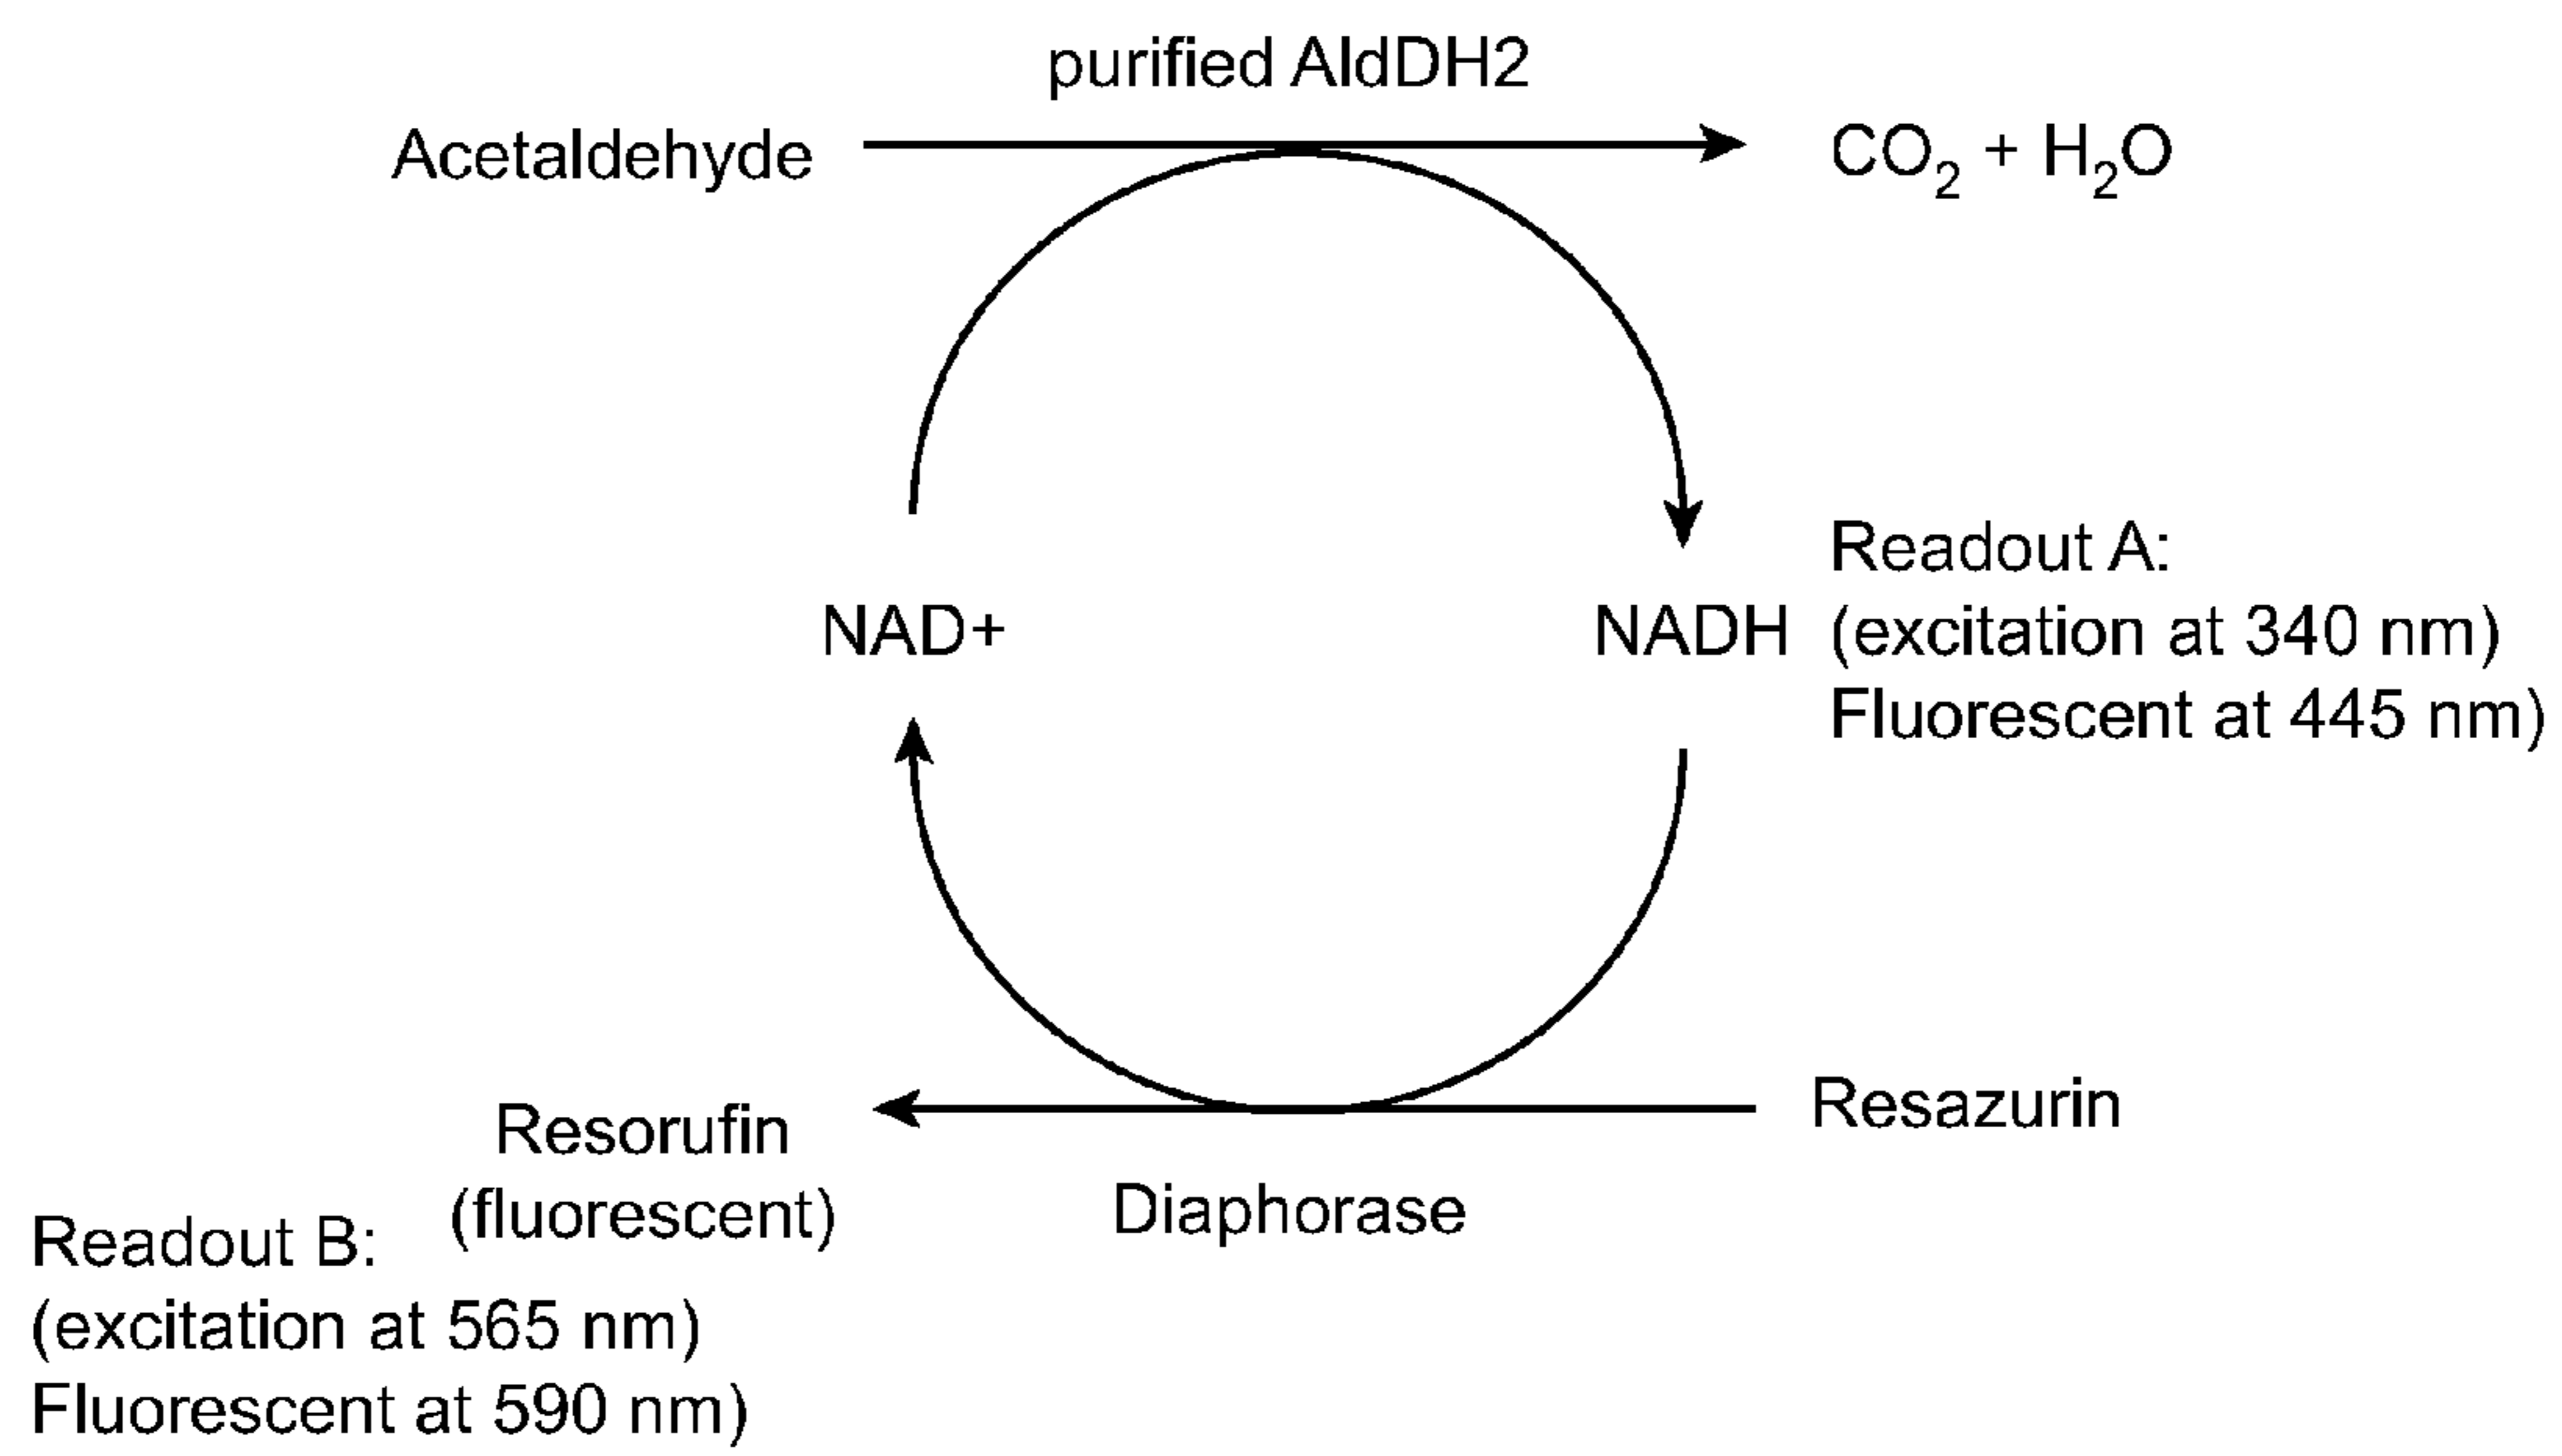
purified AldDH2

Acetaldehyde

$CO_2 + H_2O$

NAD+

NADH

Readout A:
(excitation at 340 nm)
Fluorescent at 445 nm)

Resazurin

Resorufin
(fluorescent)

Diaphorase

Readout B:
(excitation at 565 nm)
Fluorescent at 590 nm)